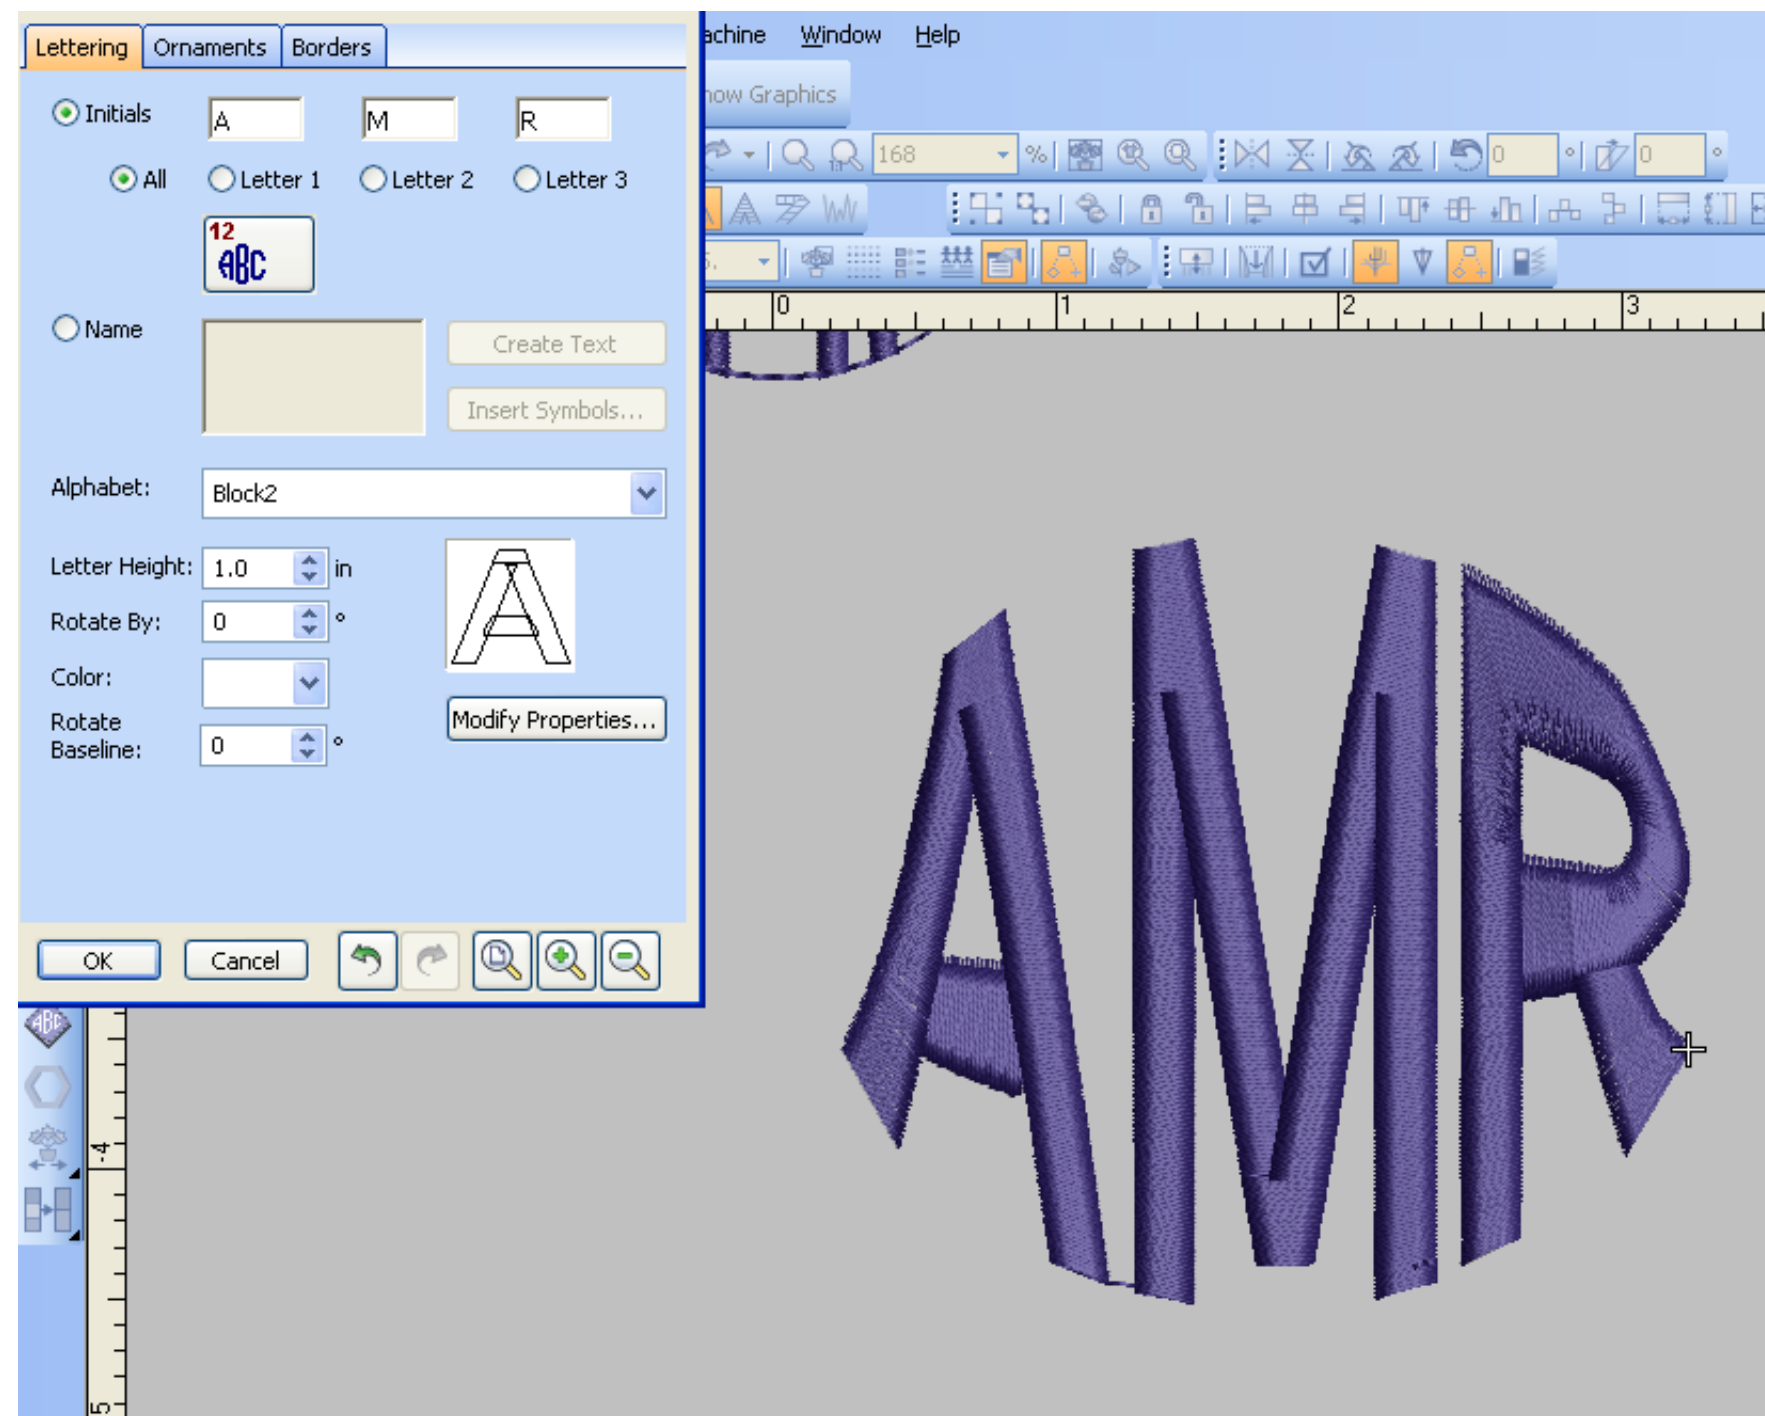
Lettering Ornaments Borders

Initials A M R

All Letter 1 Letter 2 Letter 3

12 ABC

Name

Create Text

Insert Symbols...

Alphabet: Block2

Letter Height: 1.0 in

Rotate By: 0 °

Color:

Rotate Baseline: 0 °

Modify Properties...

OK Cancel

achine Window Help

how Graphics

168 %

0 ° 0 °

0 1 2 3

4

5